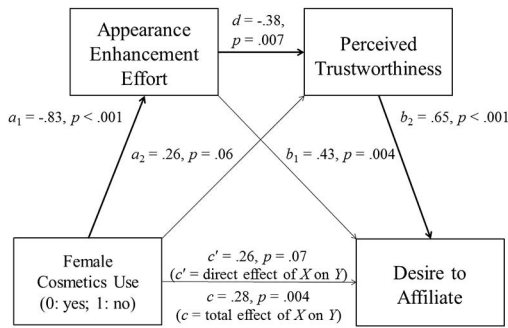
Appearance Enhancement Effort

$d$ = -.38, $p$ = .007

Perceived Trustworthiness

$a_1$ = -.83, $p$ < .001

$a_2$ = .26, $p$ = .06

$b_1$ = .43, $p$ = .004

$b_2$ = .65, $p$ < .001

Female Cosmetics Use (0: yes; 1: no)

$c'$ = .26, $p$ = .07
($c'$ = direct effect of $X$ on $Y$)
$c$ = .28, $p$ = .004
($c$ = total effect of $X$ on $Y$)

Desire to Affiliate